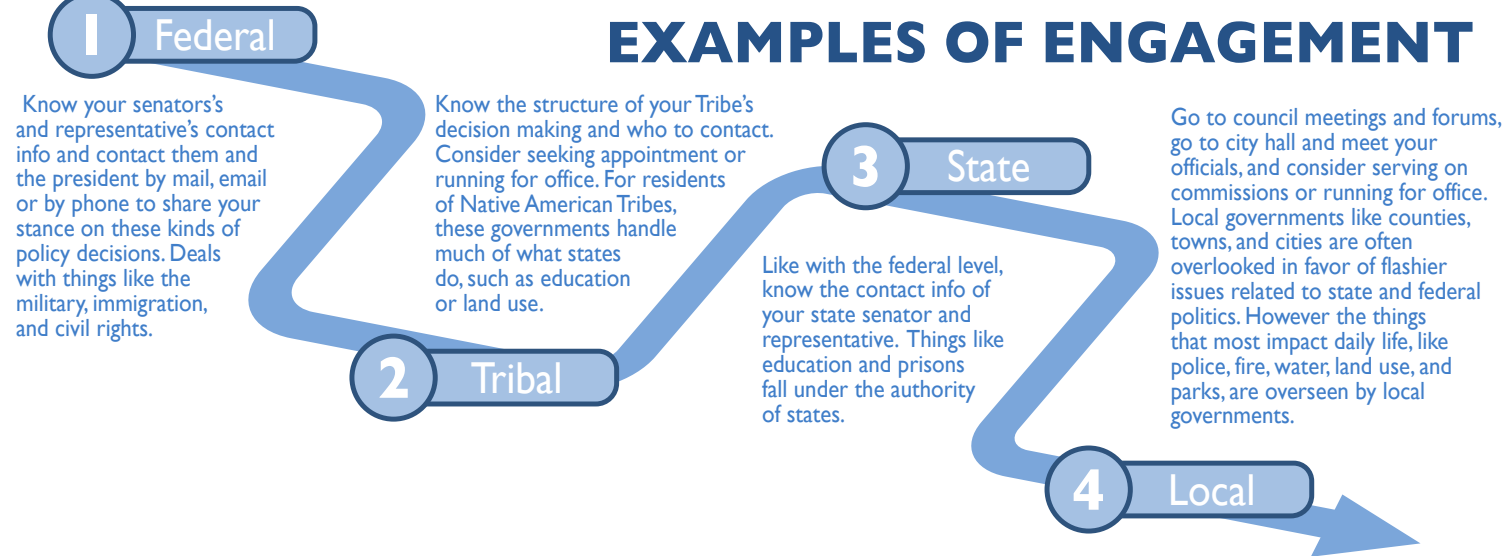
1 Federal

EXAMPLES OF ENGAGEMENT

Know your senators's and representative's contact info and contact them and the president by mail, email or by phone to share your stance on these kinds of policy decisions. Deals with things like the military, immigration, and civil rights.

Know the structure of your Tribe's decision making and who to contact. Consider seeking appointment or running for office. For residents of Native American Tribes, these governments handle much of what states do, such as education or land use.

2 Tribal

3 State

Like with the federal level, know the contact info of your state senator and representative. Things like education and prisons fall under the authority of states.

Go to council meetings and forums, go to city hall and meet your officials, and consider serving on commissions or running for office. Local governments like counties, towns, and cities are often overlooked in favor of flashier issues related to state and federal politics. However the things that most impact daily life, like police, fire, water, land use, and parks, are overseen by local governments.

4 Local